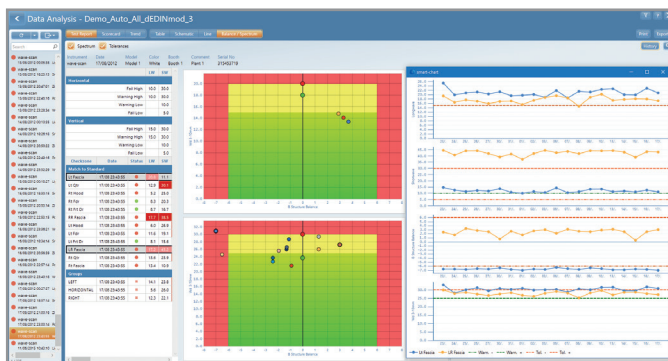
Data Analysis - Demo_Auto_All_dEDINmod_3

Search

wave-scan
15/06/2012 15:50:03
wave-scan
15/06/2012 15:50:03
wave-scan
15/06/2012 15:50:03
wave-scan
wave-scan
wave-scan
wave-scan
wave-scan
wave-scan
wave-scan
wave-scan
wave-scan
wave-scan
wave-scan
wave-scan
wave-scan
wave-scan
wave-scan
wave-scan

Std. Report | Scorecard | Trend | Table | Schematic | Live | Balance / Spectrum

Print | Export

Spectrum | Tolerances

History

Instrument | Date | Model | Color | Booth | Comment | Serial No.
wave-scan | 17/08/2012 | Model 1 | White | Booth 1 | Plant 1 | 213402719

Horizontal | LW | SW
Fail High | 10.0 | 30.0
Warning High | 10.0 | 30.0
Warning Low | 5.0 | 5.0
Fail Low | 0 | 0

Vertical | LW | SW
Fail High | 10.0 | 30.0
Warning High | 10.0 | 30.0
Warning Low | 5.0 | 5.0
Fail Low | 0 | 0

Checkzone | Date | Status | LW | SW
Match to Standard
Lt Fascia | 17/08 23:43:00 | | | 11.1
Lt Qtr | 17/08 23:43:00 | | 12.9 | 31.1
Rt Qtr | 17/08 23:43:00 | | 8.0 | 20.3
Rt Rcf | 17/08 23:43:00 | | 8.1 | 18.7
Rt Fascia | 17/08 23:43:00 | | 17.7 | 35.5
Lt Hood | 17/08 23:43:00 | | 6.6 | 17.8
Lt Fndr | 17/08 23:43:00 | | 8.0 | 15.6
Lt Frt Dr | 17/08 23:43:00 | | 8.1 | 15.4
Lft Fascia | 17/08 23:43:00 | | 12.3 | 30.2
Rt Qtr | 17/08 23:43:00 | | 13.6 | 23.6
Rt Frt Dr | 17/08 23:43:00 | | 8.6 | 18.6
Groups
LEFT | 17/08 23:43:00 | | 14.1 | 23.8
HORIZONTAL | 17/08 23:43:00 | | 9.6 | 23.3
RIGHT | 17/08 23:43:00 | | 12.3 | 22.1

trend chart

LW Horizontal
SW Horizontal
LW Vertical
SW Vertical

Lt Fascia | Lft Fascia | Warn. + | Warn. - | Tol. + | Tol. -